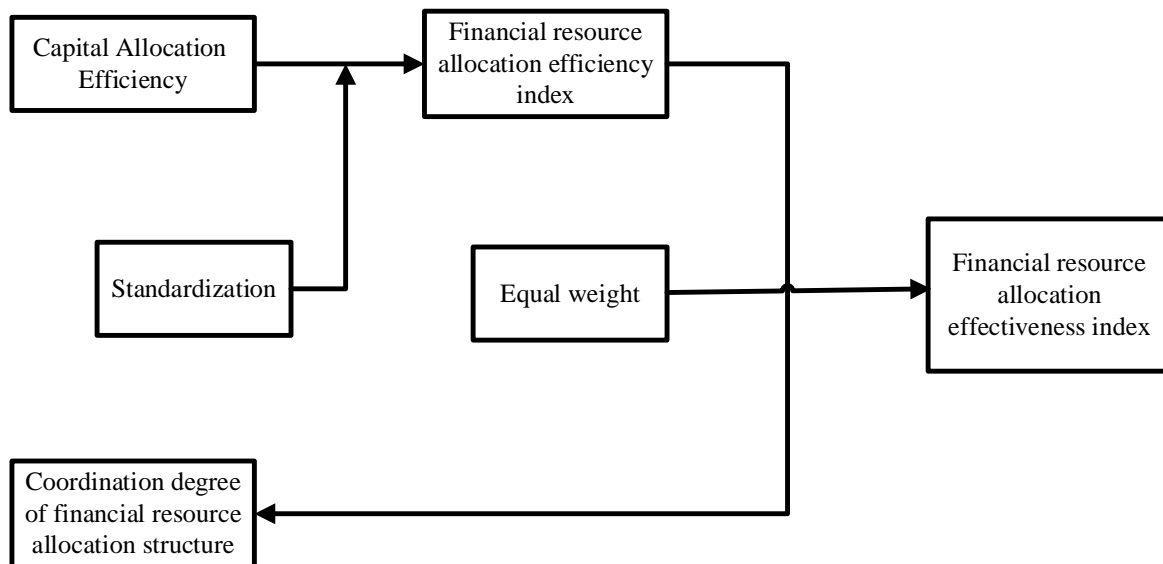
Capital Allocation Efficiency

Financial resource allocation efficiency index

Standardization

Equal weight

Financial resource allocation effectiveness index

Coordination degree of financial resource allocation structure